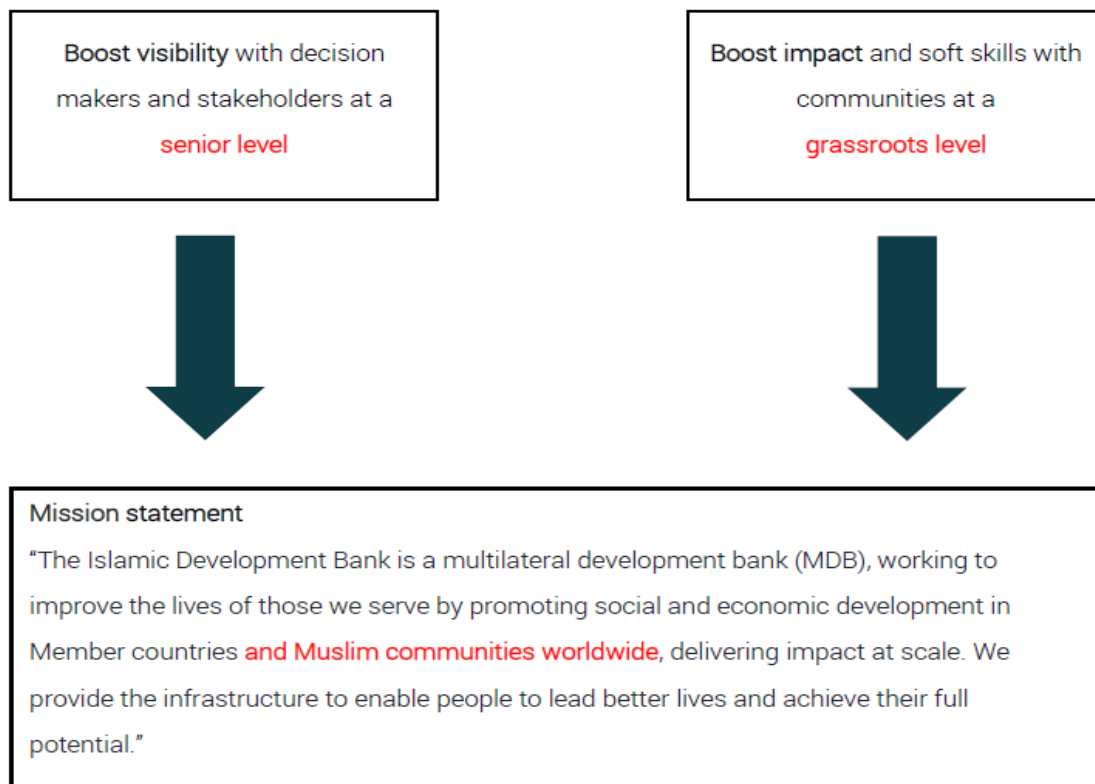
Boost visibility with decision makers and stakeholders at a senior level

Boost impact and soft skills with communities at a grassroots level

Mission statement

“The Islamic Development Bank is a multilateral development bank (MDB), working to improve the lives of those we serve by promoting social and economic development in Member countries and Muslim communities worldwide, delivering impact at scale. We provide the infrastructure to enable people to lead better lives and achieve their full potential.”